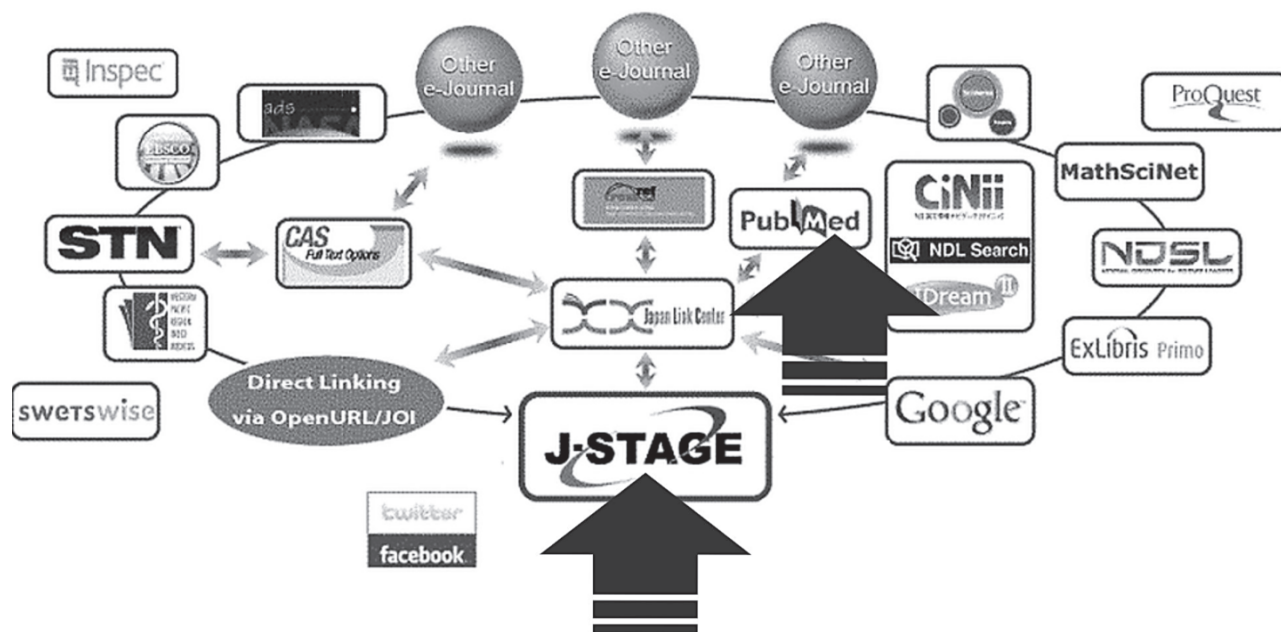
Inspec

Other e-Journal

Other e-Journal

Other e-Journal

ProQuest

ads NASA

EBSCO

MathSciNet

STN

CAS Full Text Options

PubMed

CiNii

NDL Search

JDream II

NDSL

Japan Link Center

ExLibris Primo

Direct Linking via OpenURL/JOI

sweTswise

Google

J-STAGE

twitter

facebook